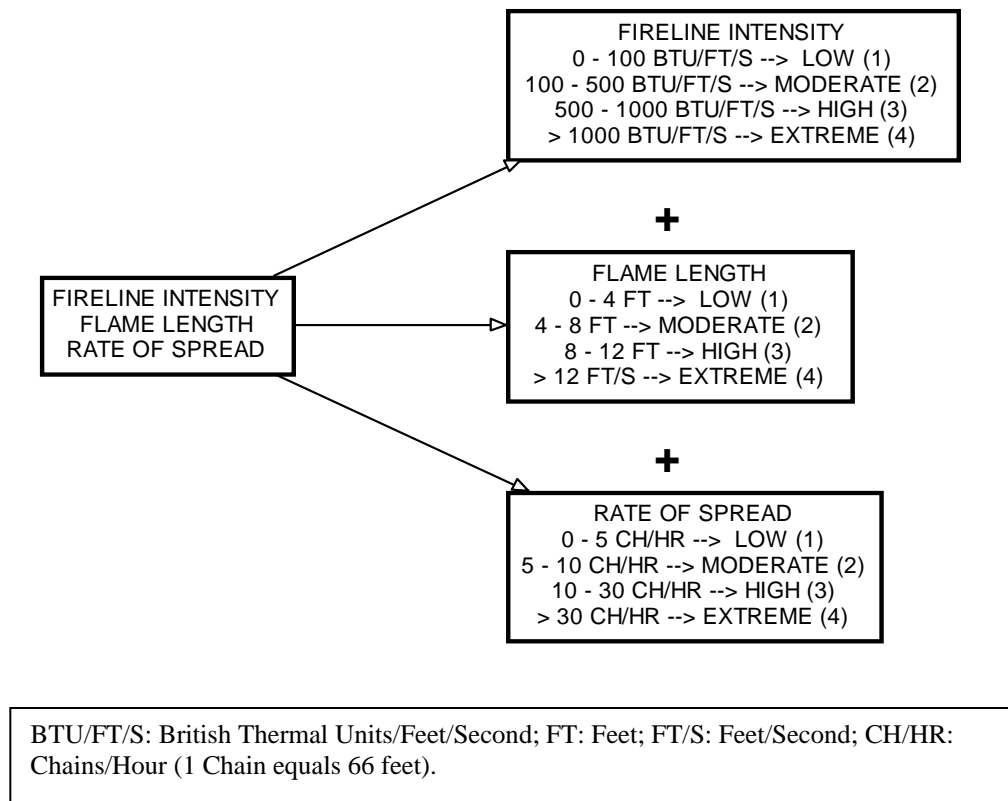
FIRELINE INTENSITY
FLAME LENGTH
RATE OF SPREAD

FIRELINE INTENSITY
0 - 100 BTU/FT/S --> LOW (1)
100 - 500 BTU/FT/S --> MODERATE (2)
500 - 1000 BTU/FT/S --> HIGH (3)
> 1000 BTU/FT/S --> EXTREME (4)

+

FLAME LENGTH
0 - 4 FT --> LOW (1)
4 - 8 FT --> MODERATE (2)
8 - 12 FT --> HIGH (3)
> 12 FT/S --> EXTREME (4)

+

RATE OF SPREAD
0 - 5 CH/HR --> LOW (1)
5 - 10 CH/HR --> MODERATE (2)
10 - 30 CH/HR --> HIGH (3)
> 30 CH/HR --> EXTREME (4)

BTU/FT/S: British Thermal Units/Feet/Second; FT: Feet; FT/S: Feet/Second; CH/HR: Chains/Hour (1 Chain equals 66 feet).